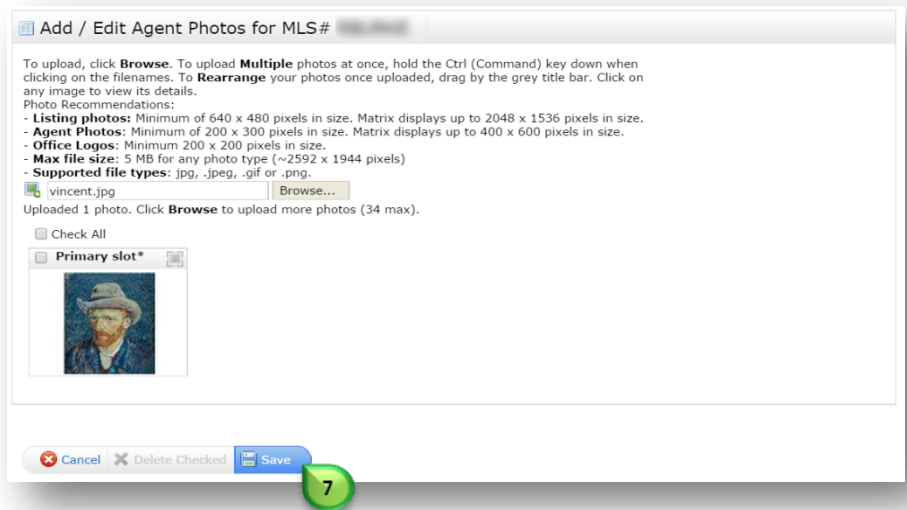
Add / Edit Agent Photos for MLS# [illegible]

To upload, click **Browse**. To upload **Multiple** photos at once, hold the Ctrl (Command) key down when clicking on the filenames. To **Rearrange** your photos once uploaded, drag by the grey title bar. Click on any image to view its details.
Photo Recommendations:
- **Listing photos:** Minimum of 640 x 480 pixels in size. Matrix displays up to 2048 x 1536 pixels in size.
- **Agent Photos**: Minimum of 200 x 300 pixels in size. Matrix displays up to 400 x 600 pixels in size.
- **Office Logos**: Minimum 200 x 200 pixels in size.
- **Max file size**: 5 MB for any photo type (~2592 x 1944 pixels)
- **Supported file types**: jpg, .jpeg, .gif or .png.

vincent.jpg Browse...

Uploaded 1 photo. Click **Browse** to upload more photos (34 max).

Check All

Primary slot*

Cancel Delete Checked Save

7